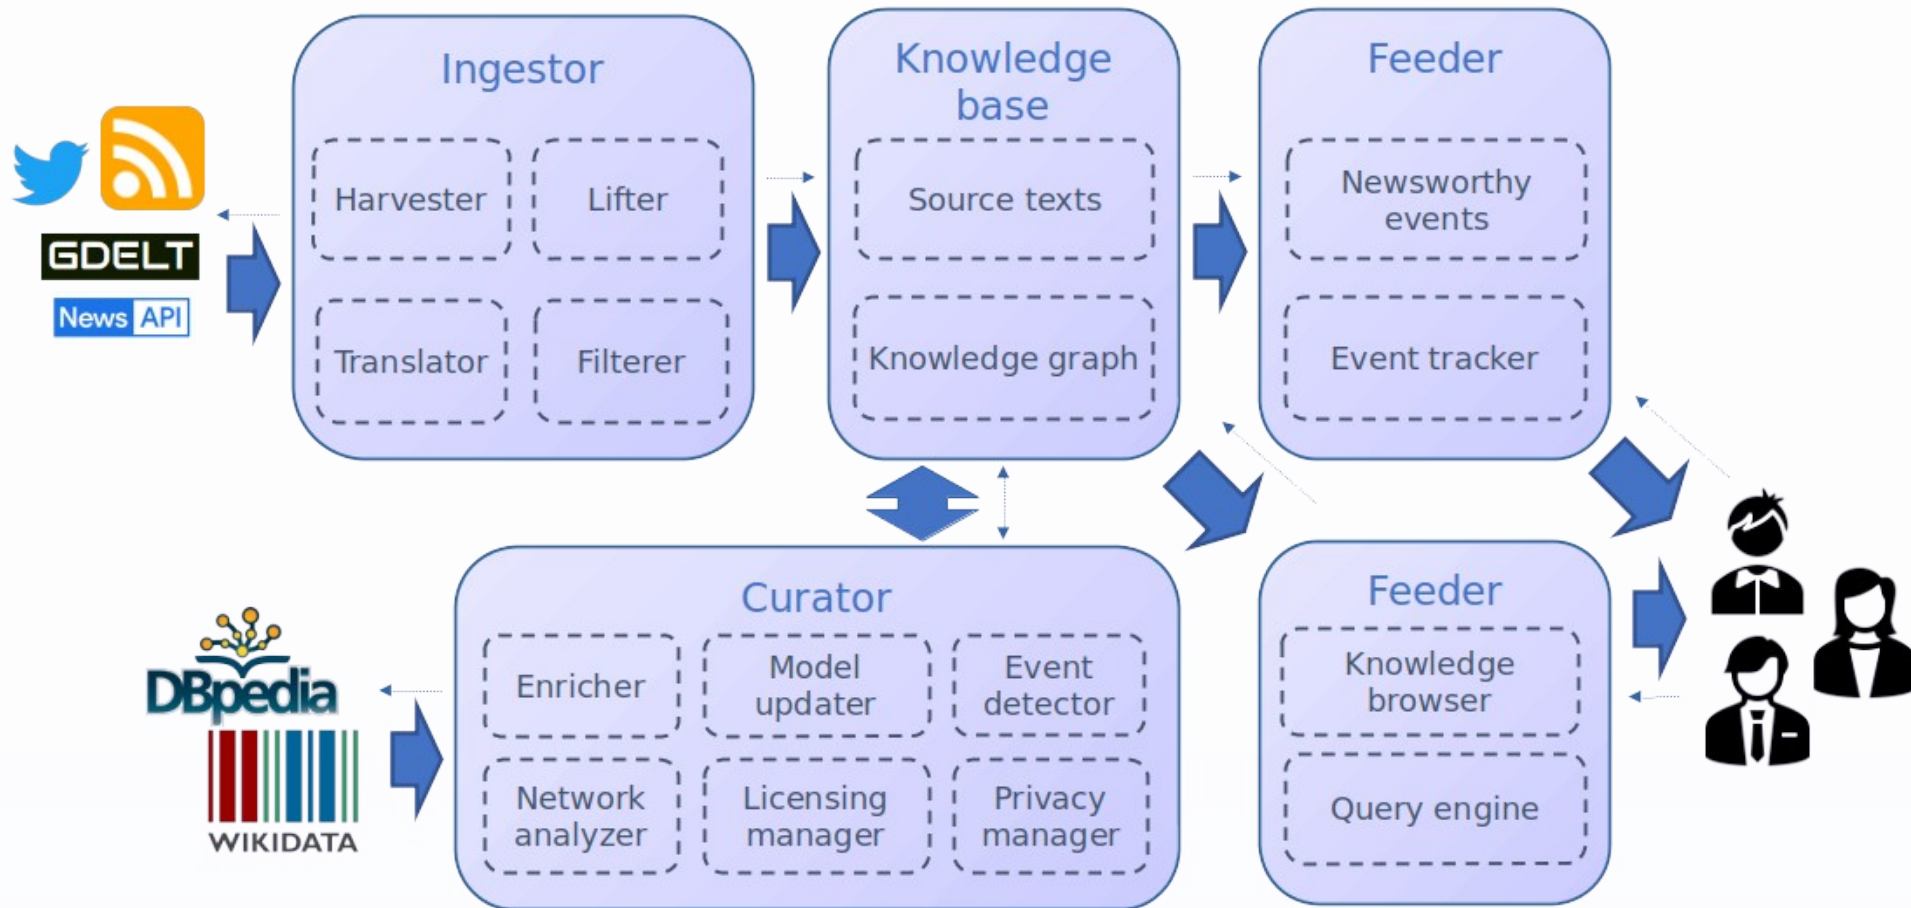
GDELT
News API

Ingestor
Harvester
Lifter
Translator
Filterer

Knowledge base
Source texts
Knowledge graph

Feeder
Newsworthy events
Event tracker

Curator
Enricher
Model updater
Event detector
Network analyzer
Licensing manager
Privacy manager

Feeder
Knowledge browser
Query engine

DBpedia
WIKIDATA